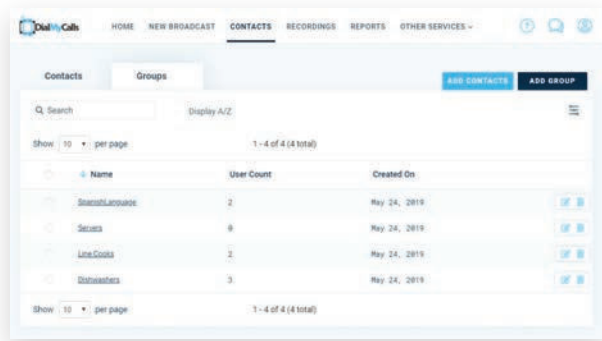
DialMyCalls HOME NEW BROADCAST CONTACTS RECORDINGS REPORTS OTHER SERVICES

Contacts Groups

ADD CONTACTS ADD GROUP

Search

Display A/Z

Show 10 per page

1 - 4 of 4 (4 total)

| Name | User Count | Created On |
|---|---|---|
| SpanishLanguage | 2 | May 24, 2019 |
| Servers | 8 | May 24, 2019 |
| Line Cooks | 2 | May 24, 2019 |
| Dishwashers | 3 | May 24, 2019 |

Show 10 per page

1 - 4 of 4 (4 total)